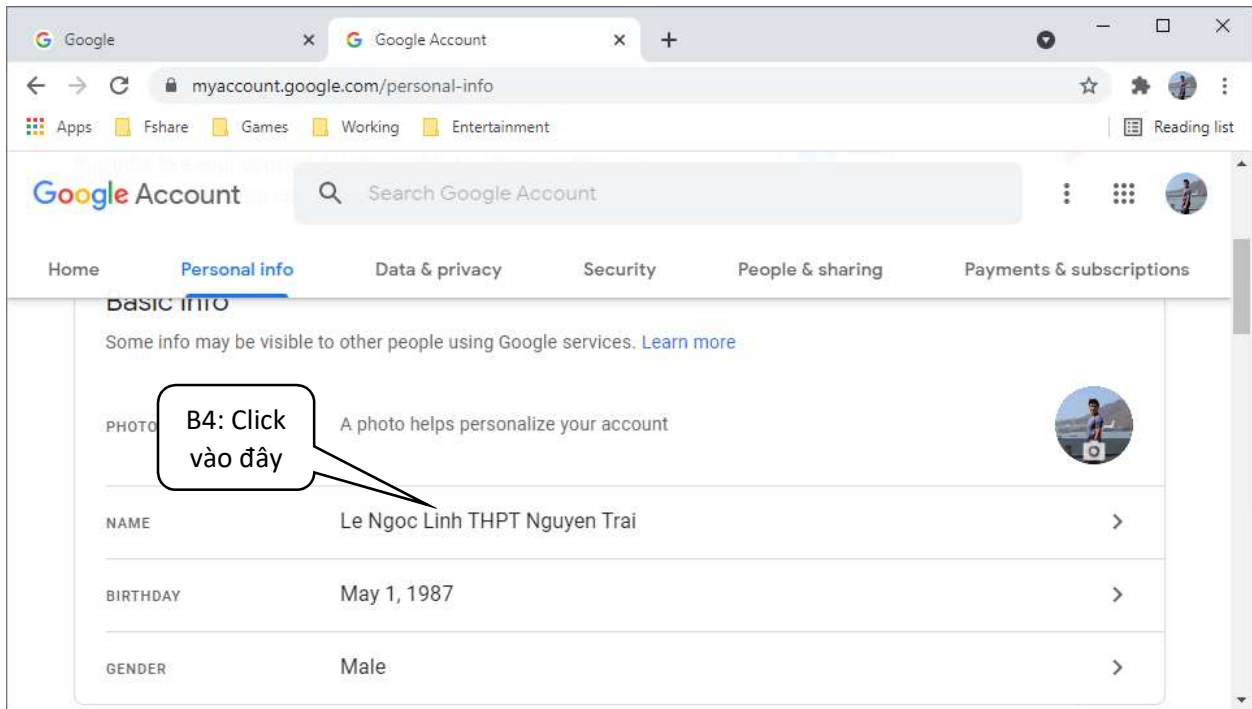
Google ×
Google Account ×
+

myaccount.google.com/personal-info

Apps Fshare Games Working Entertainment
Reading list

Google Account
Search Google Account

Home
Personal info
Data & privacy
Security
People & sharing
Payments & subscriptions

Basic info
Some info may be visible to other people using Google services. Learn more

PHOTO
B4: Click vào đây
A photo helps personalize your account

NAME
Le Ngoc Linh THPT Nguyen Trai

BIRTHDAY
May 1, 1987

GENDER
Male